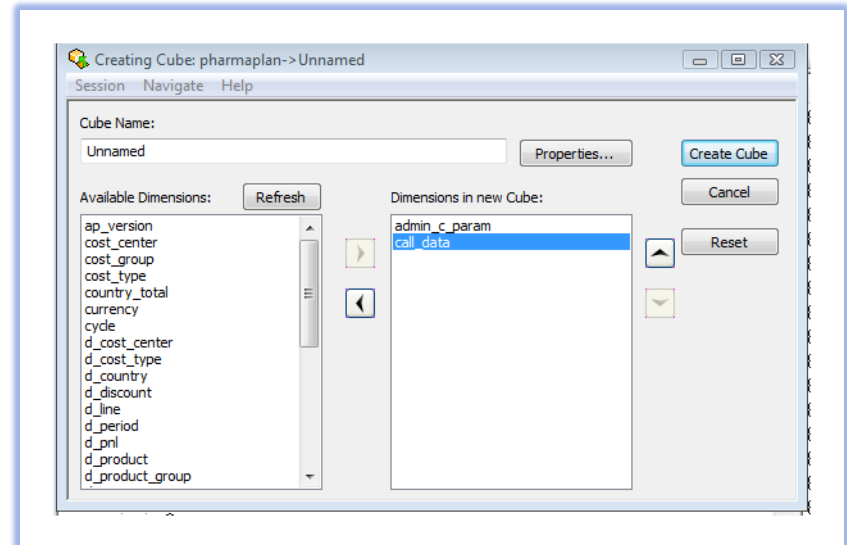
Creating Cube: pharmaplan->Unnamed

Session Navigate Help

Cube Name:

Unnamed

Properties...

Create Cube

Cancel

Reset

Available Dimensions:

Refresh

ap_version
cost_center
cost_group
cost_type
country_total
currency
cycle
d_cost_center
d_cost_type
d_country
d_discount
d_line
d_period
d_pnl
d_product
d_product_group

Dimensions in new Cube:

admin_c_param
call_data